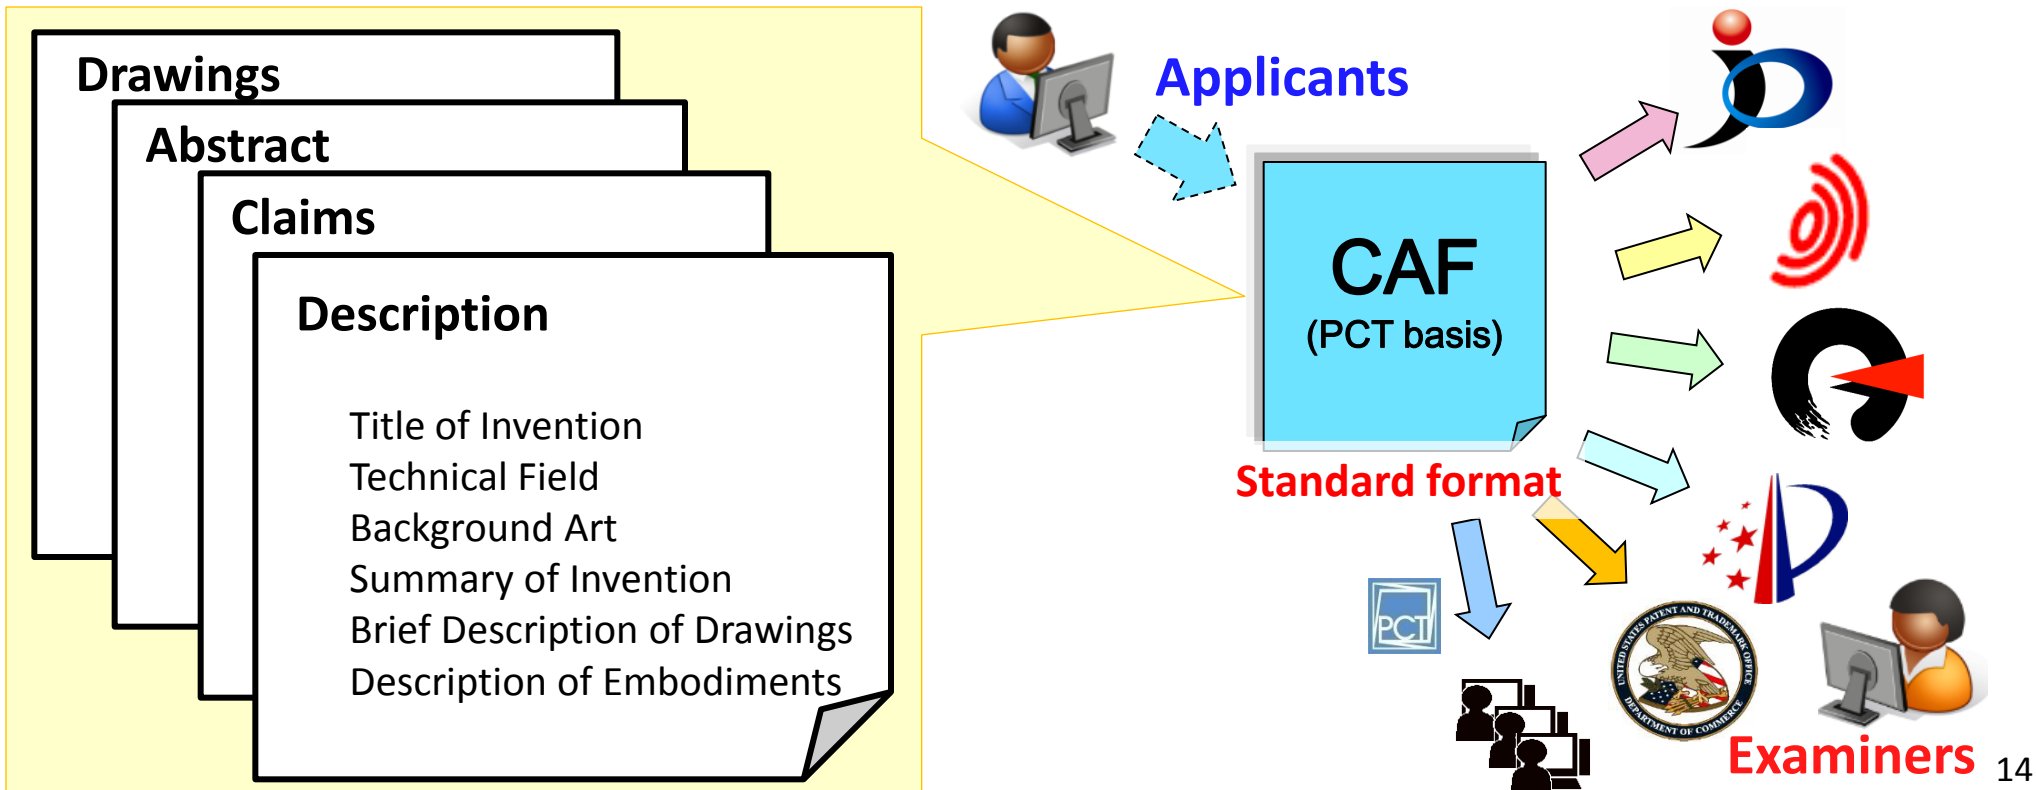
Drawings

Abstract

Claims

Description

Title of Invention
Technical Field
Background Art
Summary of Invention
Brief Description of Drawings
Description of Embodiments

Applicants

CAF
(PCT basis)

Standard format

PCT

UNITED STATES PATENT AND TRADEMARK OFFICE
DEPARTMENT OF COMMERCE

Examiners

14